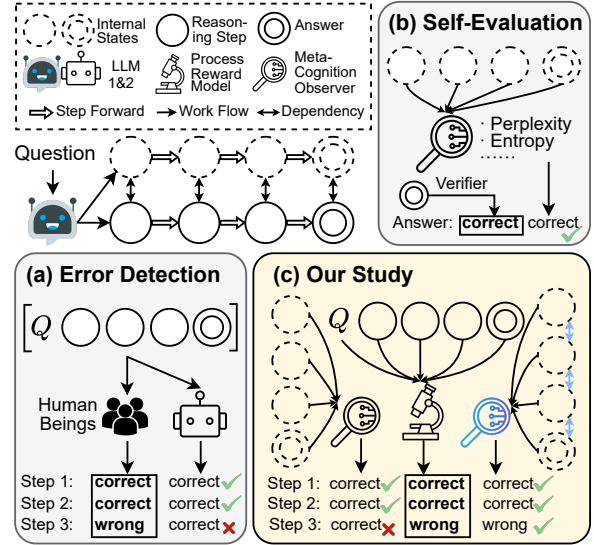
Internal States
Reasoning Step
Answer
LLM 1&2
Process Reward Model
Meta-Cognition Observer
Step Forward
Work Flow
Dependency

Question

(b) Self-Evaluation
· Perplexity
· Entropy
......
Verifier
Answer: correct correct

(a) Error Detection
$Q$
Human Beings
Step 1: correct correct
Step 2: correct correct
Step 3: wrong correct

(c) Our Study
$Q$
Step 1: correct correct correct
Step 2: correct correct correct
Step 3: correct wrong wrong